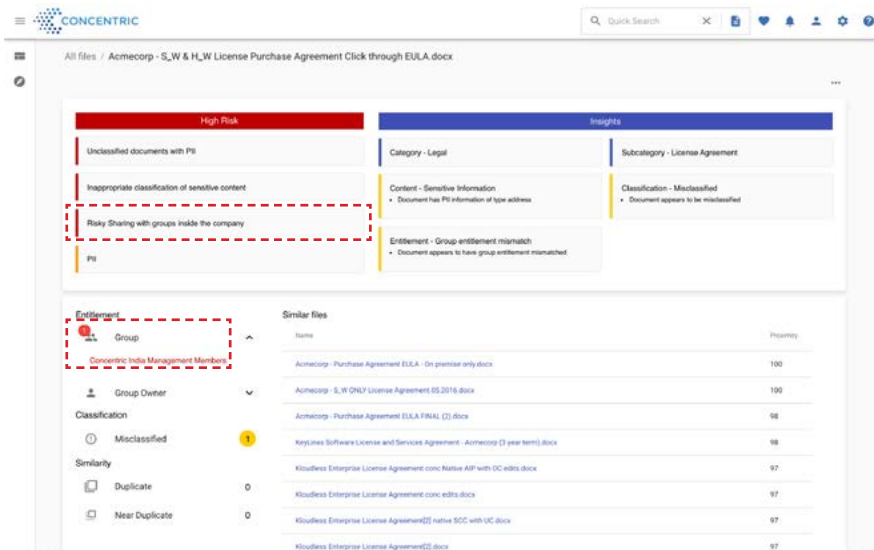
CONCENTRIC

Quick Search

All files / Acmecorp - S_W & H_W License Purchase Agreement Click through EULA.docx

...

High Risk

Unclassified documents with PII

Inappropriate classification of sensitive content

Risky Sharing with groups inside the company

PII

Insights

Category - Legal

Subcategory - License Agreement

Content - Sensitive Information
• Document has PII information of type address

Classification - Misclassified
• Document appears to be misclassified

Entitlement - Group entitlement mismatch
• Document appears to have group entitlement mismatched

Entitlement

1 Group

Concentric India Management Members

Group Owner

Classification

Misclassified 1

Similarity

Duplicate 0

Near Duplicate 0

Similar files

| Name | Proximity |
|---|---|
| Acmecorp - Purchase Agreement EULA - On premise only.docx | 100 |
| Acmecorp - S_W ONLY License Agreement.05.2016.docx | 100 |
| Acmecorp - Purchase Agreement EULA FINAL (2).docx | 98 |
| KeyLines Software License and Services Agreement - Acmecorp (3 year term).docx | 98 |
| Kloudless Enterprise License Agreement.conc Native AIP with OC edits.docx | 97 |
| Kloudless Enterprise License Agreement.conc edits.docx | 97 |
| Kloudless Enterprise License Agreement[2] native SCC with OC.docx | 97 |
| Kloudless Enterprise License Agreement[2].docx | 97 |